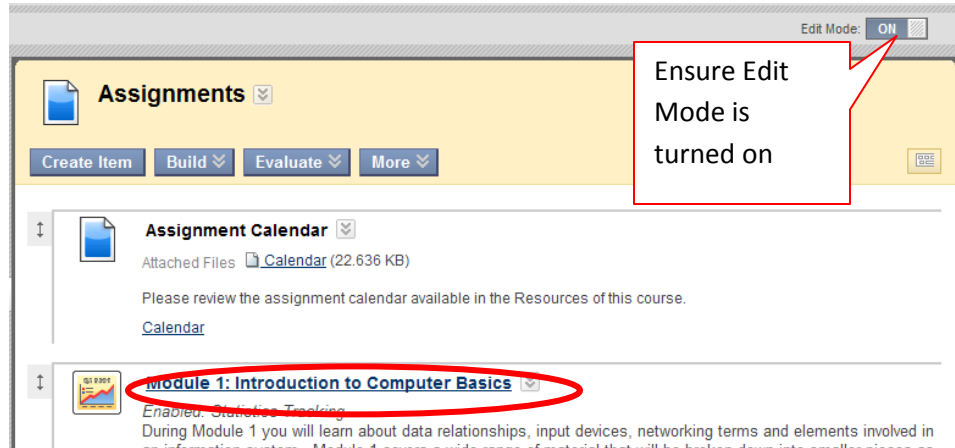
Edit Mode: ON

Ensure Edit Mode is turned on

Assignments

Create Item Build Evaluate More

Assignment Calendar

Attached Files Calendar (22.636 KB)

Please review the assignment calendar available in the Resources of this course.

Calendar

Module 1: Introduction to Computer Basics

Enabled: Statistics Tracking

During Module 1 you will learn about data relationships, input devices, networking terms and elements involved in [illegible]